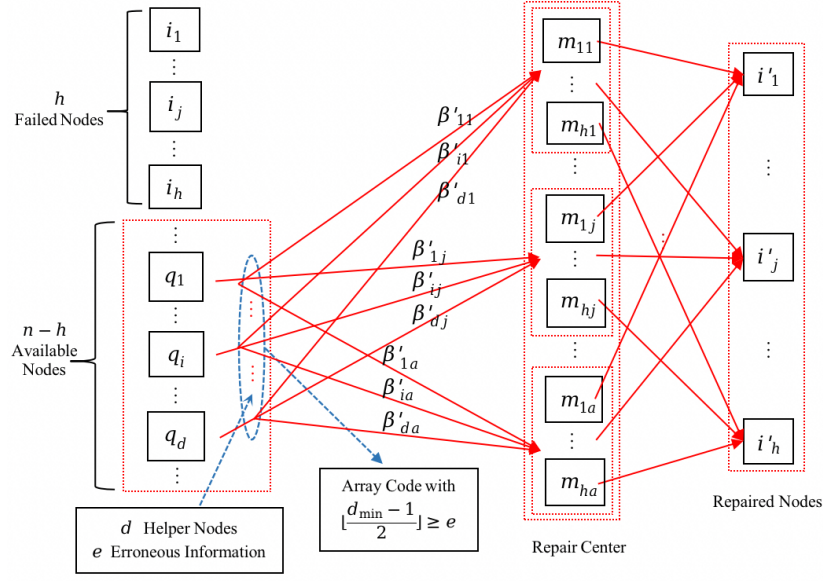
$h$
Failed Nodes

$i_1$
⋮
$i_j$
⋮
$i_h$

$n-h$
Available Nodes

⋮
$q_1$
⋮
$q_i$
⋮
$q_d$
⋮

$\beta'_{11}$
$\beta'_{i1}$
$\beta'_{d1}$
$\beta'_{1j}$
$\beta'_{ij}$
$\beta'_{dj}$
$\beta'_{1a}$
$\beta'_{ia}$
$\beta'_{da}$

$m_{11}$
⋮
$m_{h1}$
⋮
$m_{1j}$
⋮
$m_{hj}$
⋮
$m_{1a}$
⋮
$m_{ha}$

Repair Center

$i'_1$
⋮
$i'_j$
⋮
$i'_h$

Repaired Nodes

Array Code with $\lfloor\frac{d_{\min}-1}{2}\rfloor \geq e$

$d$ Helper Nodes
$e$ Erroneous Information